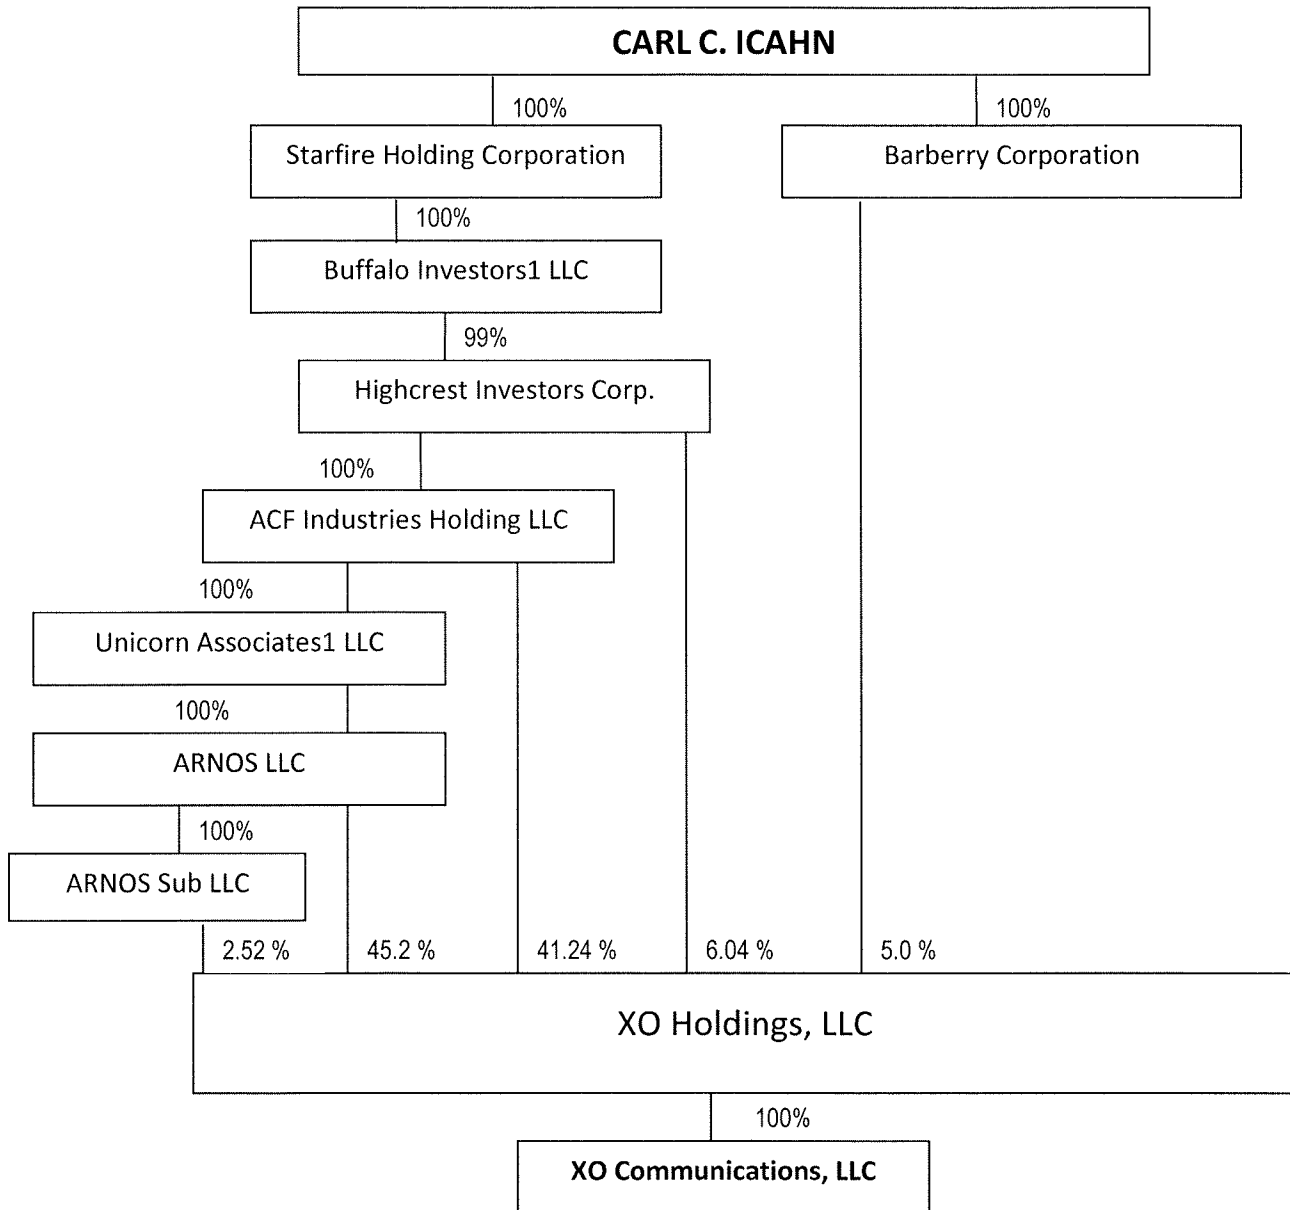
CARL C. ICAHN

100%

100%

Starfire Holding Corporation

Barberry Corporation

100%

Buffalo Investors1 LLC

99%

Highcrest Investors Corp.

100%

ACF Industries Holding LLC

100%

Unicorn Associates1 LLC

100%

ARNOS LLC

100%

ARNOS Sub LLC

2.52 %

45.2 %

41.24 %

6.04 %

5.0 %

XO Holdings, LLC

100%

XO Communications, LLC